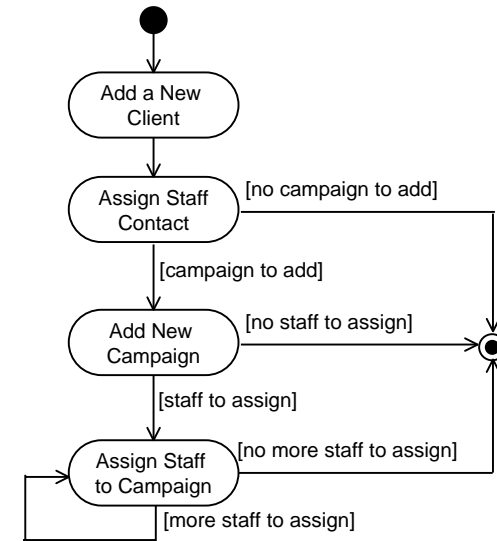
Add a New Client

Assign Staff Contact

[no campaign to add]

[campaign to add]

Add New Campaign

[no staff to assign]

[staff to assign]

Assign Staff to Campaign

[no more staff to assign]

[more staff to assign]